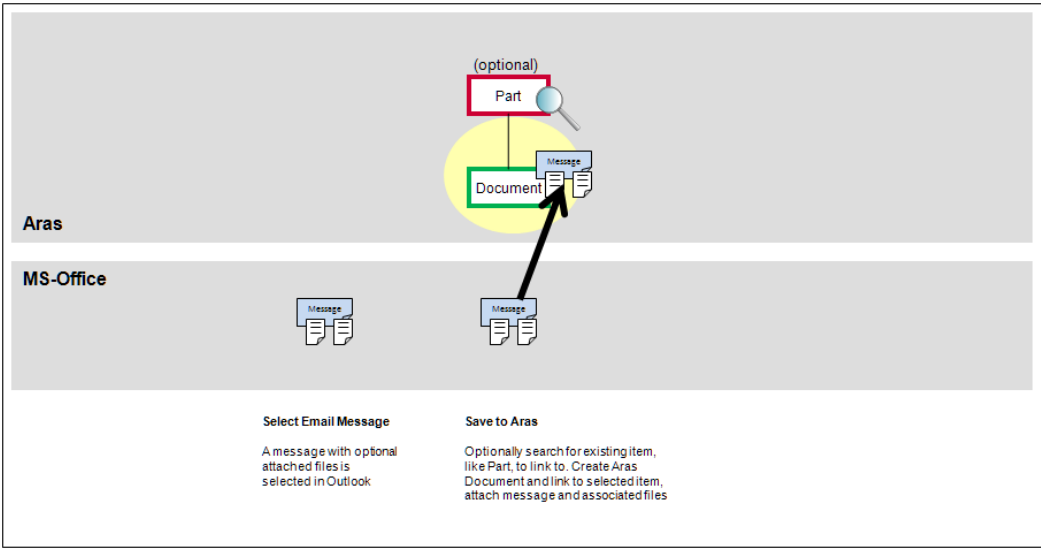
(optional)

Part

Message

Document

Aras

MS-Office

Message

Message

Select Email Message

A message with optional attached files is selected in Outlook

Save to Aras

Optionally search for existing item, like Part, to link to. Create Aras Document and link to selected item, attach message and associated files